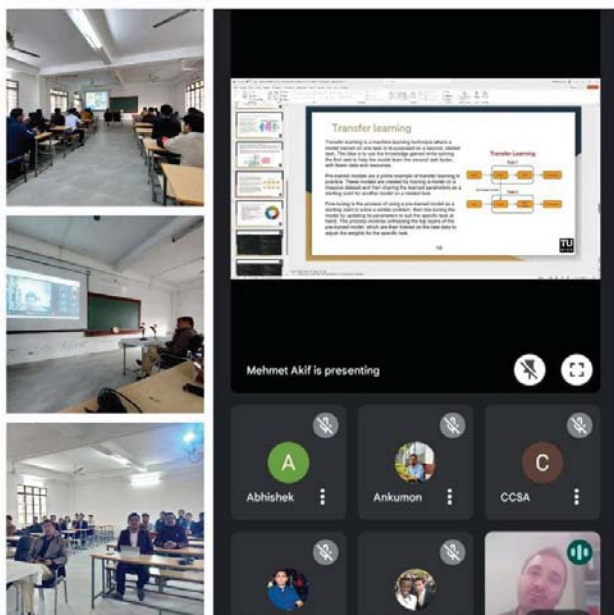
Transfer learning

Transfer learning is a machine learning technique where a model trained on one task is re-purposed on a second, related task. The idea is to use the knowledge gained while solving the first task to help the model learn the second task faster, with fewer data and resources.

Pre-trained models are a prime example of transfer learning in practice. These models are created by training a model on a massive dataset and then sharing the learned parameters as a starting point for another model on a related task.

Fine-tuning is the process of using a pre-trained model as a starting point to solve a similar problem, then fine-tuning the model by updating its parameters to suit the specific task at hand. The process involves unfreezing the top layers of the pre-trained model, which are then trained on the new data to adjust the weights for the specific task.

Transfer Learning

Task 1

Task 2

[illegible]

TU

Mehmet Akif is presenting

A

Abhishek

Ankumon

C

CCSA